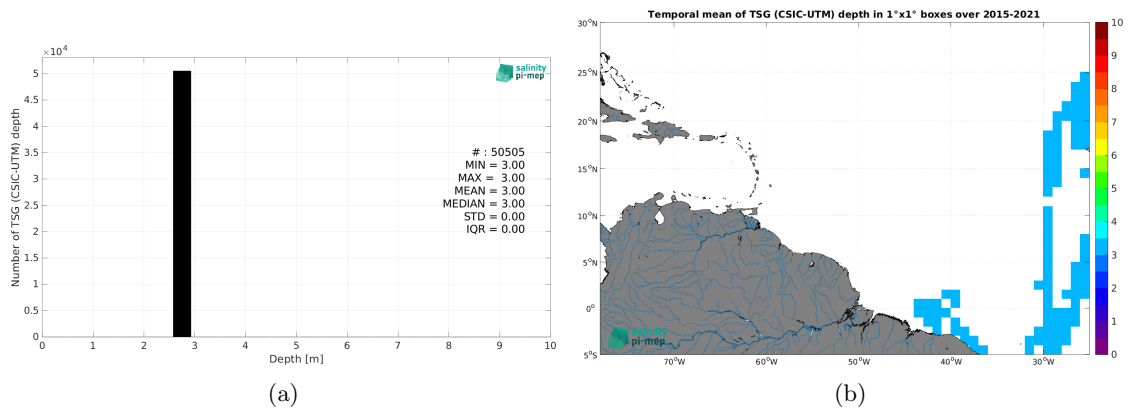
$\times 10^4$

5

4.5

4

3.5

3

2.5

2

1.5

1

0.5

0

Number of TSG (CSIC-UTM) depth

salinity pi-mep

# : 50505
MIN = 3.00
MAX = 3.00
MEAN = 3.00
MEDIAN = 3.00
STD = 0.00
IQR = 0.00

0 1 2 3 4 5 6 7 8 9 10

Depth [m]

(a)

Temporal mean of TSG (CSIC-UTM) depth in 1°x1° boxes over 2015-2021

30°N

25°N

20°N

15°N

10°N

5°N

0°

5°S

70°W 60°W 50°W 40°W 30°W

salinity pi-mep

10
9
8
7
6
5
4
3
2
1
0

(b)